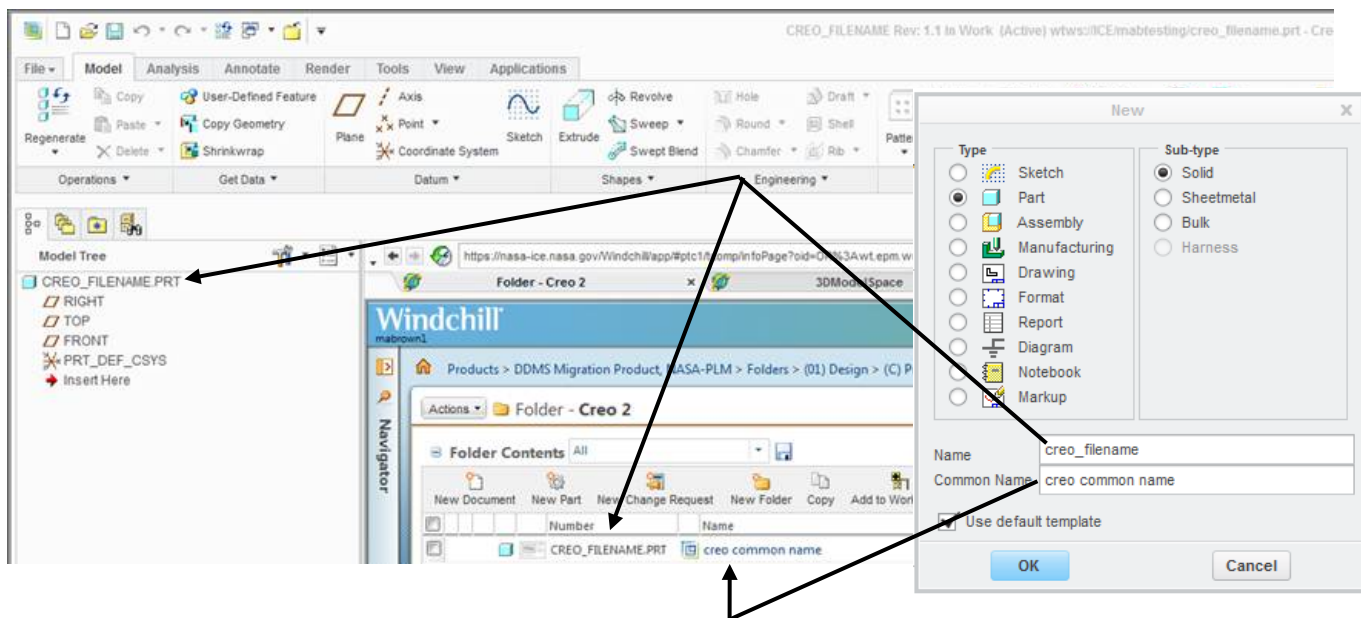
CREO_FILENAME Rev: 1.1 In Work (Active) wtws://ICE/mabtesting/creo_filename.prt - Cre

File | Model | Analysis | Annotate | Render | Tools | View | Applications

Regenerate | Copy | Paste | Delete | User-Defined Feature | Copy Geometry | Shrinkwrap | Plane | Axis | Point | Coordinate System | Sketch | Extrude | Revolve | Sweep | Swept Blend | Hole | Round | Chamfer | Draft | Shell | Rib | Patte

Operations | Get Data | Datum | Shapes | Engineering

Model Tree

CREO_FILENAME.PRT
RIGHT
TOP
FRONT
PRT_DEF_CSYS
Insert Here

https://nasa-ice.nasa.gov/Windchill/app/#ptc1/tcomp/infoPage?oid=OR%3Awt.epm.w

Folder - Creo 2 | 3DModelSpace

Windchill
mabrown1

Navigator

Products > DDMS Migration Product, NASA-PLM > Folders > (01) Design > (C) P

Actions | Folder - Creo 2

Folder Contents All

New Document | New Part | New Change Request | New Folder | Copy | Add to Wor

| Number | Name |
|---|---|
| CREO_FILENAME.PRT | creo common name |

New

Type
Sketch
Part
Assembly
Manufacturing
Drawing
Format
Report
Diagram
Notebook
Markup

Sub-type
Solid
Sheetmetal
Bulk
Harness

Name creo_filename
Common Name creo common name

Use default template

OK | Cancel